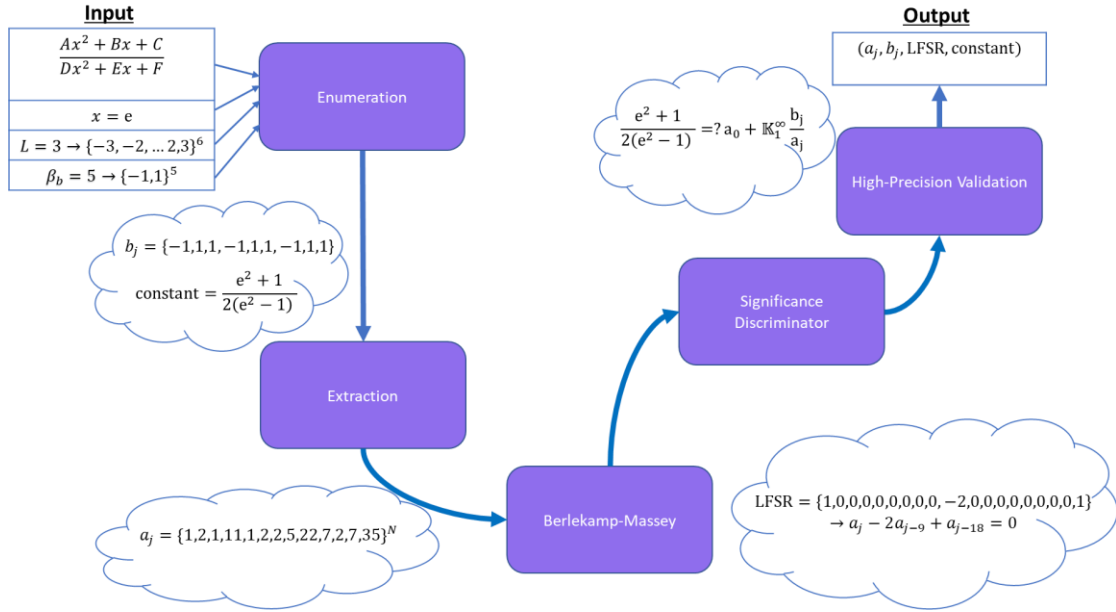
Input

$\frac{Ax^2+Bx+C}{Dx^2+Ex+F}$

$x = \mathrm{e}$

$L = 3 \to \{-3,-2,\dots 2,3\}^6$

$\beta_b = 5 \to \{-1,1\}^5$

Enumeration

$b_j = \{-1,1,1,-1,1,1,-1,1,1\}$

$\text{constant} = \frac{\mathrm{e}^2+1}{2(\mathrm{e}^2-1)}$

Extraction

$a_j = \{1,2,1,11,1,2,2,5,22,7,2,7,35\}^N$

Berlekamp-Massey

LFSR $= \{1,0,0,0,0,0,0,0,0,-2,0,0,0,0,0,0,0,0,1\}$
$\to a_j - 2a_{j-9} + a_{j-18} = 0$

Significance Discriminator

High-Precision Validation

$\frac{\mathrm{e}^2+1}{2(\mathrm{e}^2-1)} =? \mathrm{a}_0 + \mathbb{K}_1^\infty \frac{\mathrm{b_j}}{\mathrm{a_j}}$

Output

$(a_j, b_j, \text{LFSR}, \text{constant})$